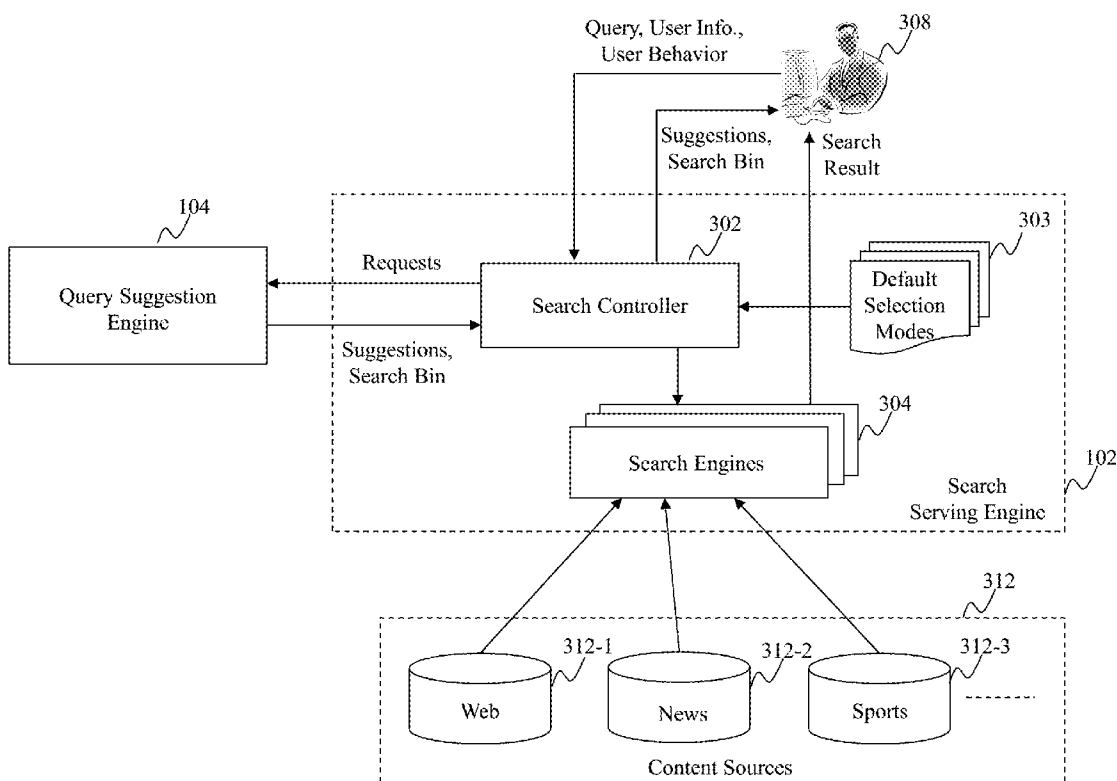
Query, User Info., User Behavior

308

Suggestions, Search Bin

Search Result

104

Query Suggestion Engine

Requests

Suggestions, Search Bin

302

Search Controller

303

Default Selection Modes

304

Search Engines

Search Serving Engine

102

312

312-1

Web

312-2

News

312-3

Sports

Content Sources